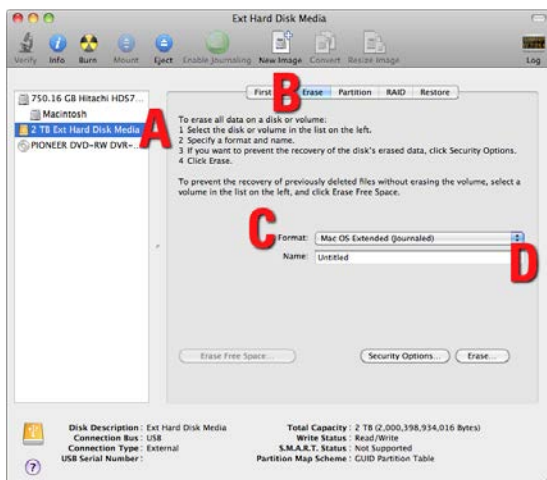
Ext Hard Disk Media

Verify Info Burn Mount Eject Enable Journaling New Image Convert Resize Image Log

750.16 GB Hitachi HDS7...
Macintosh
2 TB Ext Hard Disk Media
PIONEER DVD-RW DVR-...

A

First B Erase Partition RAID Restore

To erase all data on a disk or volume:
1 Select the disk or volume in the list on the left.
2 Specify a format and name.
3 If you want to prevent the recovery of the disk's erased data, click Security Options.
4 Click Erase.

To prevent the recovery of previously deleted files without erasing the volume, select a volume in the list on the left, and click Erase Free Space.

C

Format: Mac OS Extended (Journaled)
Name: Untitled

D

Erase Free Space... Security Options... Erase...

Disk Description : Ext Hard Disk Media
Connection Bus : USB
Connection Type : External
USB Serial Number :

Total Capacity : 2 TB (2,000,398,934,016 Bytes)
Write Status : Read/Write
S.M.A.R.T. Status : Not Supported
Partition Map Scheme : GUID Partition Table